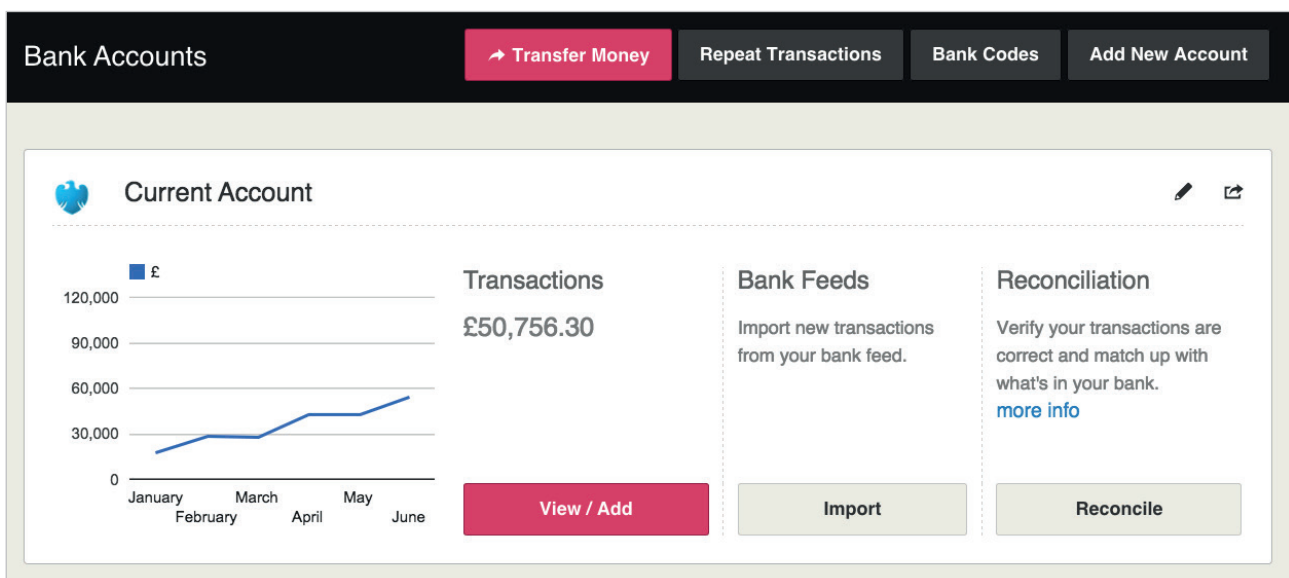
Bank Accounts

Transfer Money | Repeat Transactions | Bank Codes | Add New Account

Current Account

£

120,000
90,000
60,000
30,000
0

January February March April May June

Transactions

£50,756.30

View / Add

Bank Feeds

Import new transactions from your bank feed.

Import

Reconciliation

Verify your transactions are correct and match up with what's in your bank.
more info

Reconcile